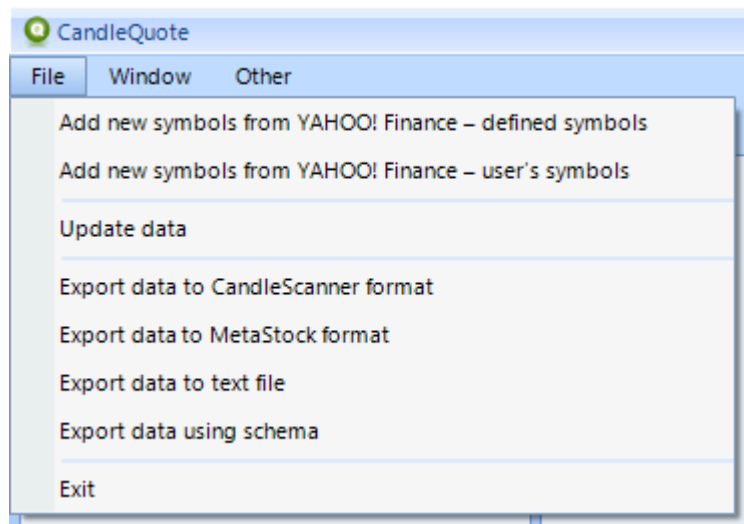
CandleQuote

File Window Other

Add new symbols from YAHOO! Finance – defined symbols

Add new symbols from YAHOO! Finance – user's symbols

Update data

Export data to CandleScanner format

Export data to MetaStock format

Export data to text file

Export data using schema

Exit